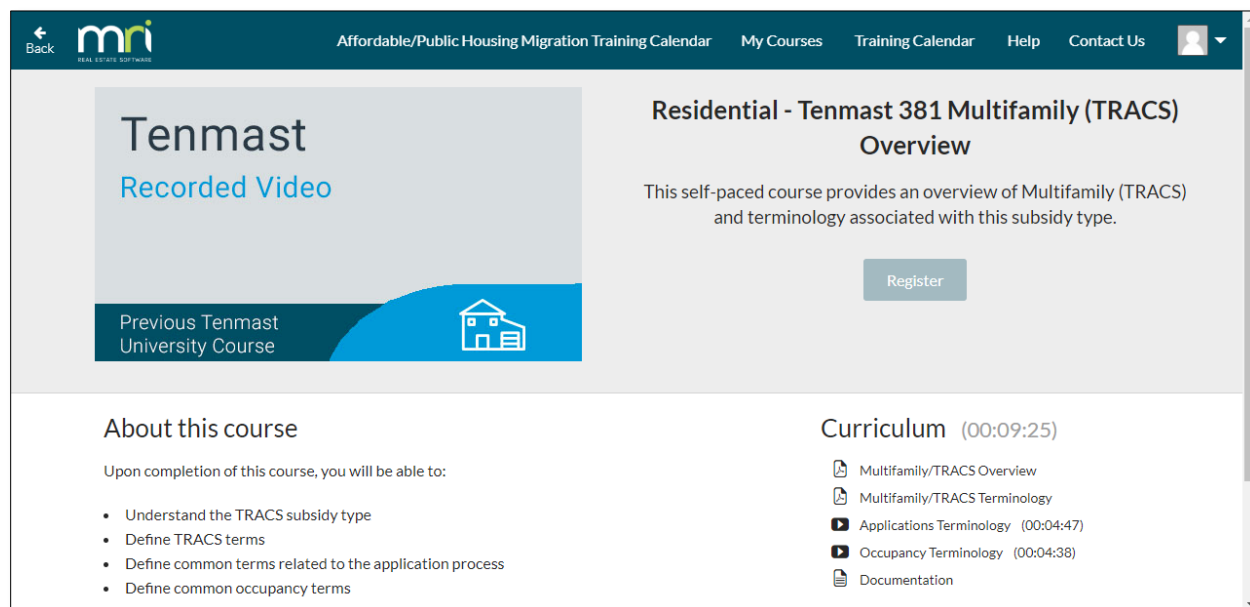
Back
mri
REAL ESTATE SOFTWARE
Affordable/Public Housing Migration Training Calendar My Courses Training Calendar Help Contact Us

Tenmast
Recorded Video
Previous Tenmast University Course

Residential - Tenmast 381 Multifamily (TRACS) Overview

This self-paced course provides an overview of Multifamily (TRACS) and terminology associated with this subsidy type.

Register

About this course

Upon completion of this course, you will be able to:

- Understand the TRACS subsidy type
- Define TRACS terms
- Define common terms related to the application process
- Define common occupancy terms

Curriculum (00:09:25)

Multifamily/TRACS Overview
Multifamily/TRACS Terminology
Applications Terminology (00:04:47)
Occupancy Terminology (00:04:38)
Documentation